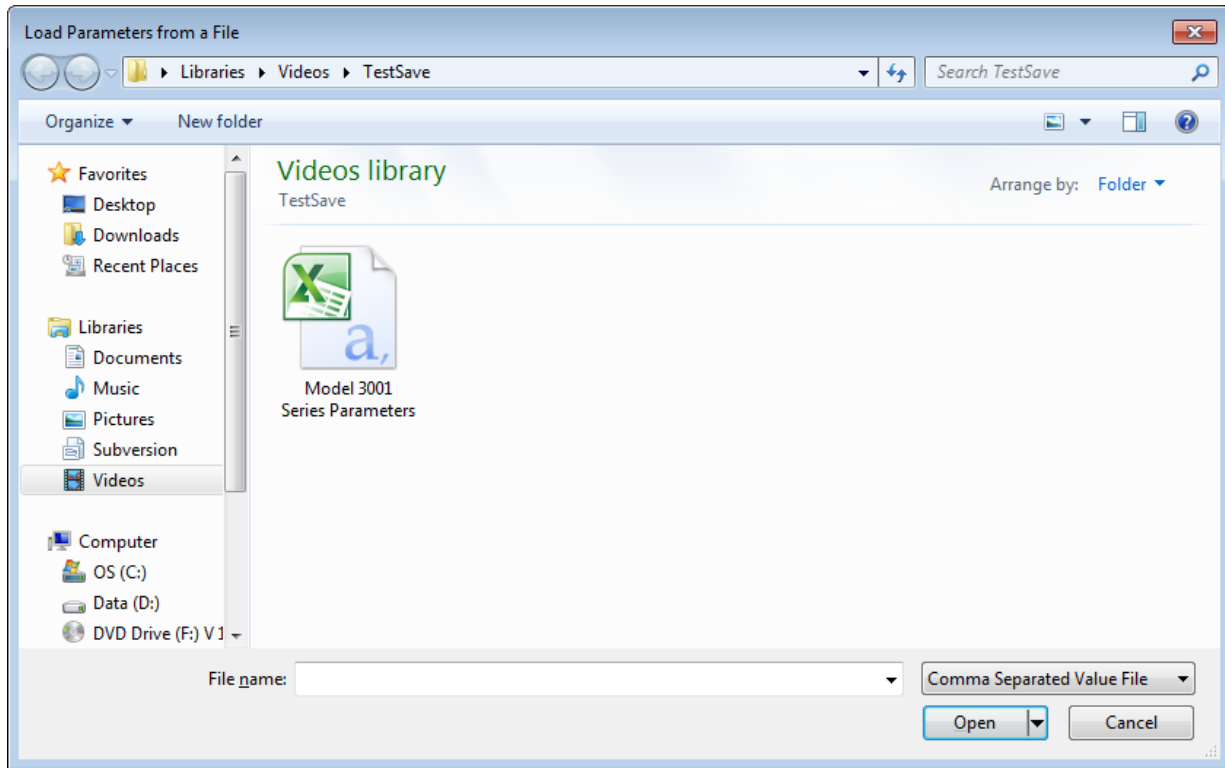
Load Parameters from a File

Libraries ▸ Videos ▸ TestSave

Search TestSave

Organize ▾ New folder

Favorites
Desktop
Downloads
Recent Places

Libraries
Documents
Music
Pictures
Subversion
Videos

Computer
OS (C:)
Data (D:)
DVD Drive (F:) V 1

Videos library
TestSave

Arrange by: Folder ▾

Model 3001 Series Parameters

File name:

Comma Separated Value File

Open

Cancel